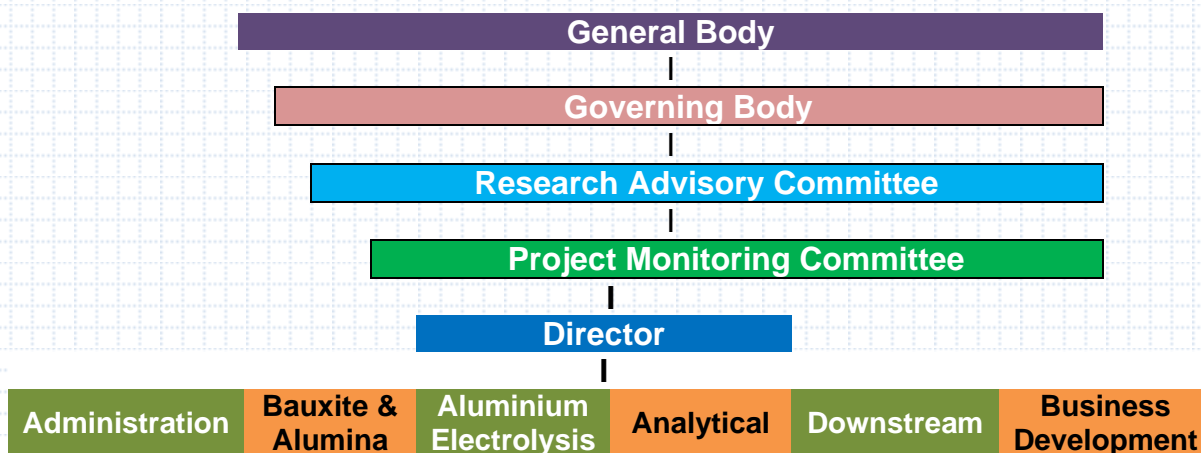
General Body

Governing Body

Research Advisory Committee

Project Monitoring Committee

Director

Administration

Bauxite & Alumina

Aluminium Electrolysis

Analytical

Downstream

Business Development